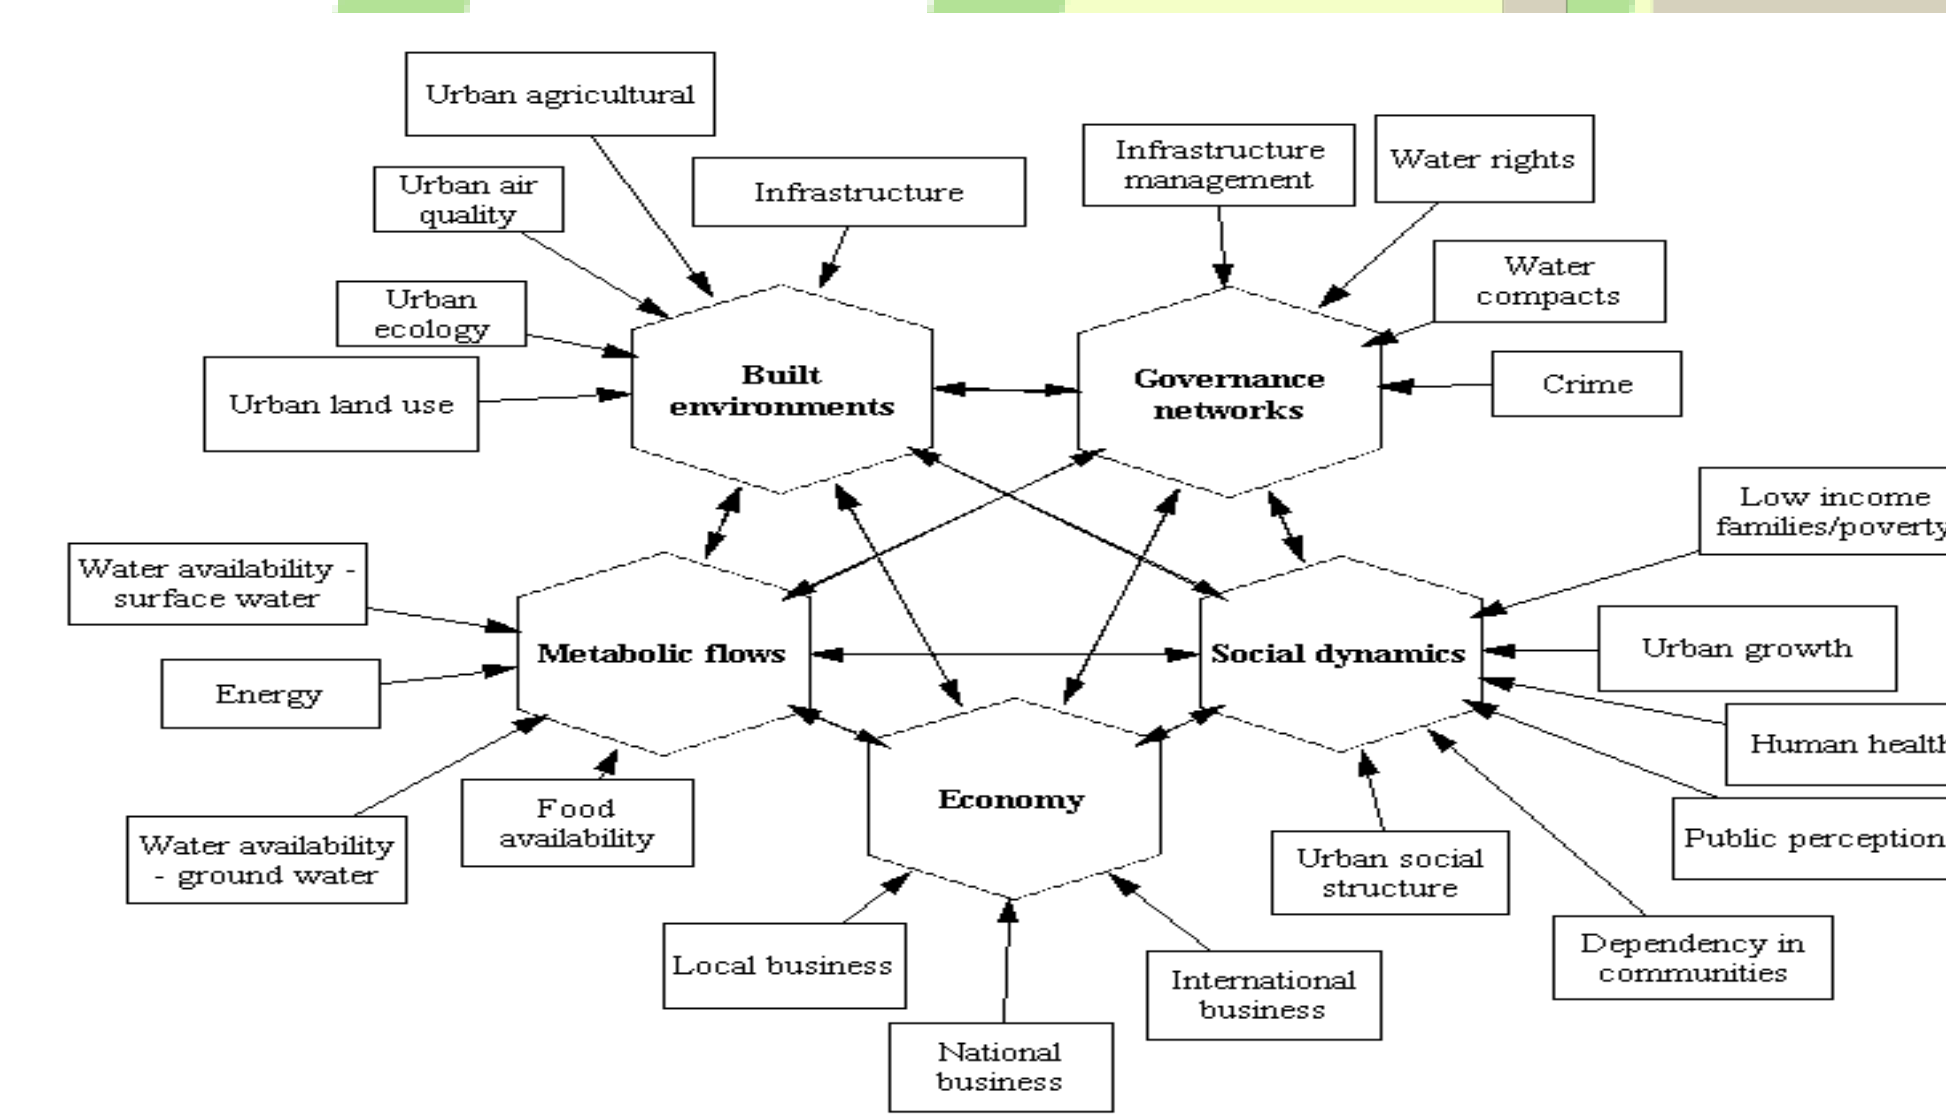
Urban agricultural

Urban air quality

Infrastructure

Infrastructure management

Water rights

Water compacts

Urban ecology

Urban land use

Built environments

Governance networks

Crime

Low income families/poverty

Water availability - surface water

Metabolic flows

Social dynamics

Urban growth

Energy

Human health

Economy

Water availability - ground water

Food availability

Public perception

Urban social structure

Dependency in communities

Local business

International business

National business